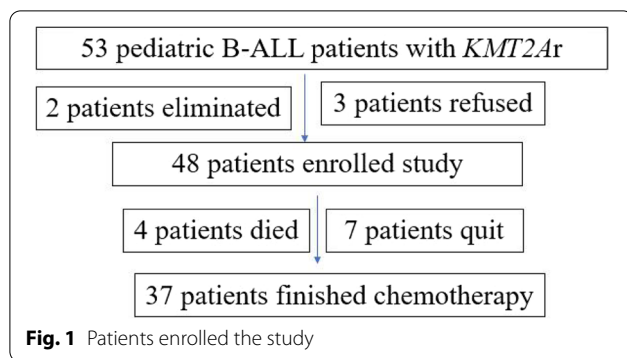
53 pediatric B-ALL patients with *KMT2A*r

2 patients eliminated

3 patients refused

48 patients enrolled study

4 patients died

7 patients quit

37 patients finished chemotherapy

**Fig. 1** Patients enrolled the study